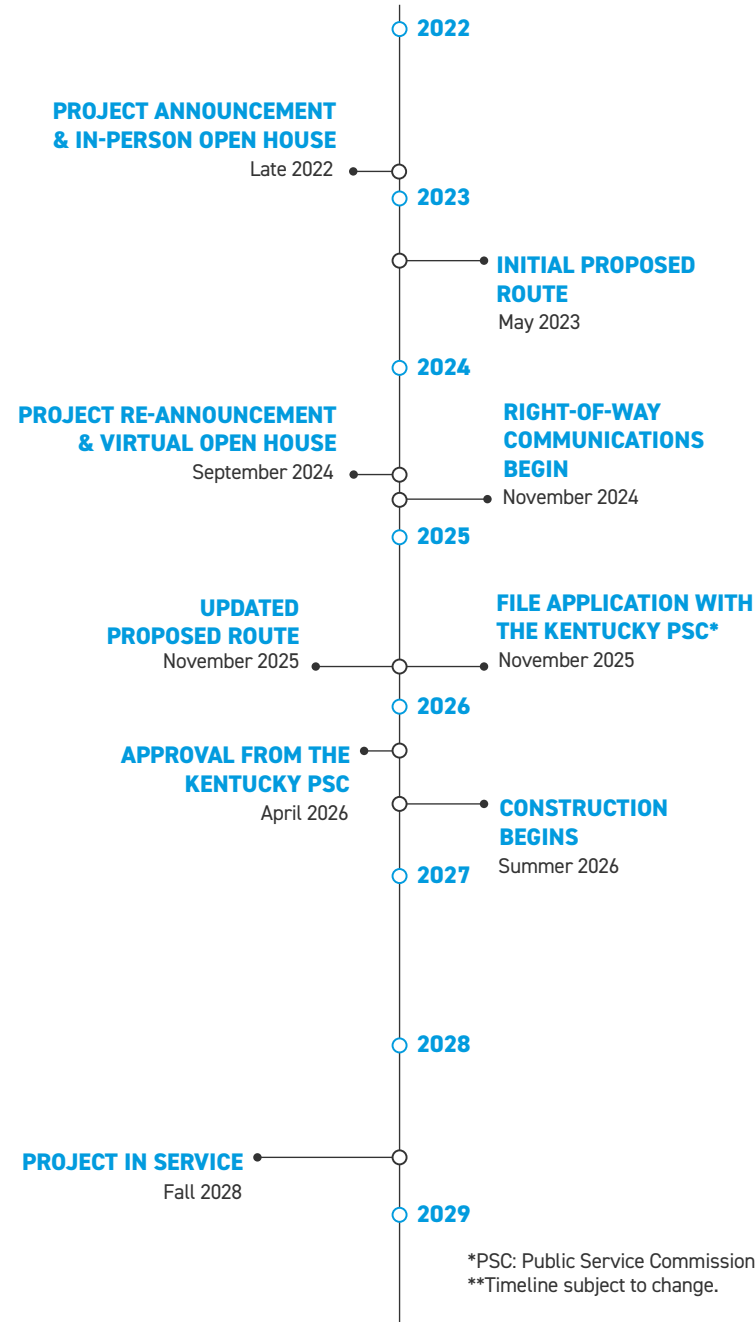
2022

PROJECT ANNOUNCEMENT & IN-PERSON OPEN HOUSE
Late 2022

2023

INITIAL PROPOSED ROUTE
May 2023

2024

PROJECT RE-ANNOUNCEMENT & VIRTUAL OPEN HOUSE
September 2024

RIGHT-OF-WAY COMMUNICATIONS BEGIN
November 2024

2025

UPDATED PROPOSED ROUTE
November 2025

FILE APPLICATION WITH THE KENTUCKY PSC*
November 2025

2026

APPROVAL FROM THE KENTUCKY PSC
April 2026

CONSTRUCTION BEGINS
Summer 2026

2027

2028

PROJECT IN SERVICE
Fall 2028

2029

*PSC: Public Service Commission
**Timeline subject to change.